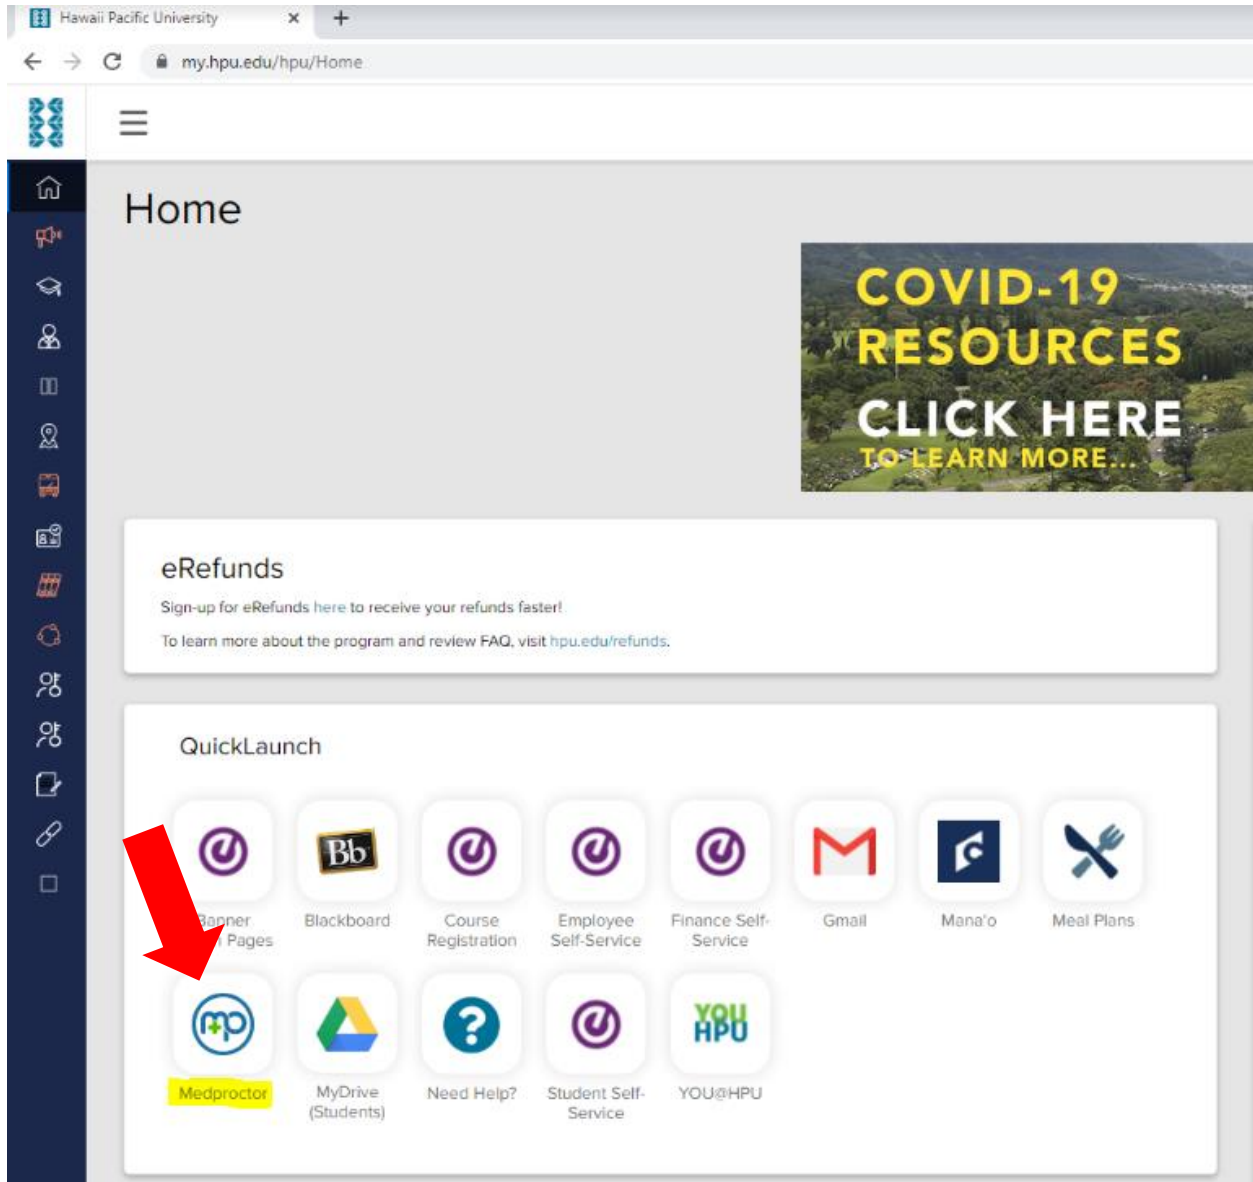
Hawaii Pacific University

my.hpu.edu/hpu/Home

Home

COVID-19 RESOURCES
CLICK HERE
TO LEARN MORE...

eRefunds

Sign-up for eRefunds here to receive your refunds faster!

To learn more about the program and review FAQ, visit hpu.edu/refunds.

QuickLaunch

Banner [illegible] Pages
Bb
Blackboard
Course Registration
Employee Self-Service
Finance Self-Service
Gmail
Mana'o
Meal Plans
mp
Medproctor
MyDrive (Students)
Need Help?
Student Self-Service
YOU HPU
YOU@HPU